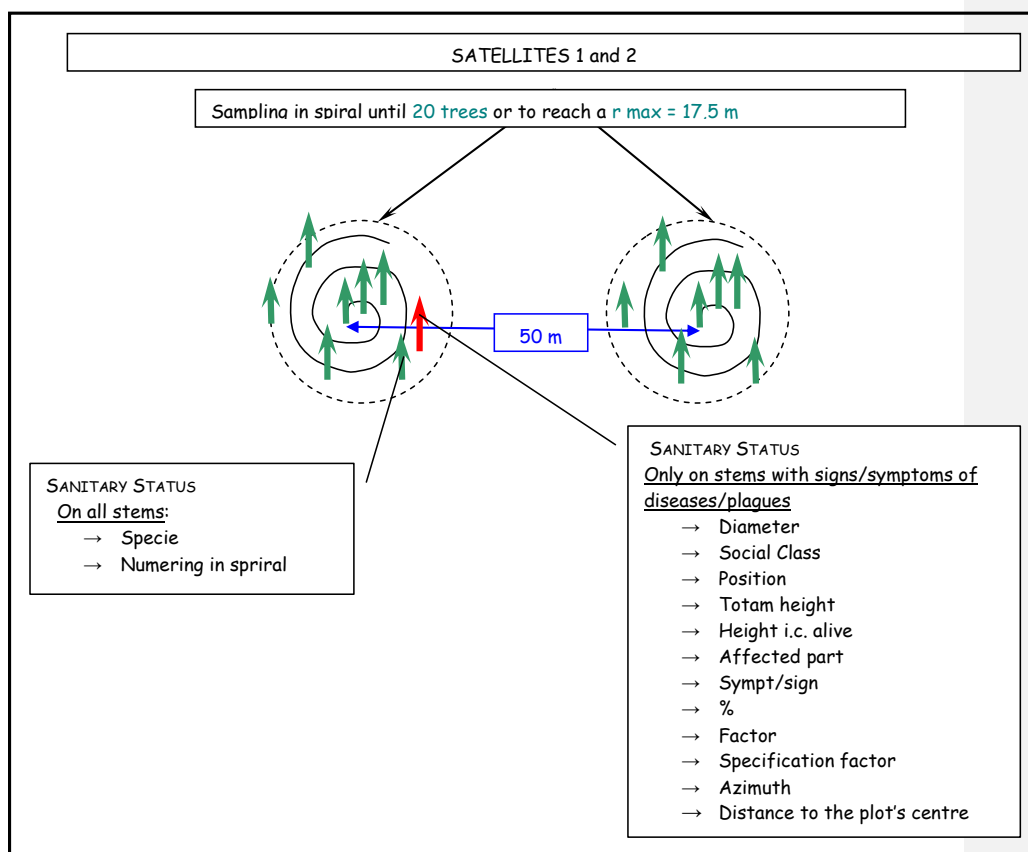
SATELLITES 1 and 2

Sampling in spiral until 20 trees or to reach a r max = 17.5 m

50 m

SANITARY STATUS
On all stems:
→ Specie
→ Numering in spiral

SANITARY STATUS
Only on stems with signs/symptoms of diseases/plagues
→ Diameter
→ Social Class
→ Position
→ Totam height
→ Height i.c. alive
→ Affected part
→ Sympt/sign
→ %
→ Factor
→ Specification factor
→ Azimuth
→ Distance to the plot's centre